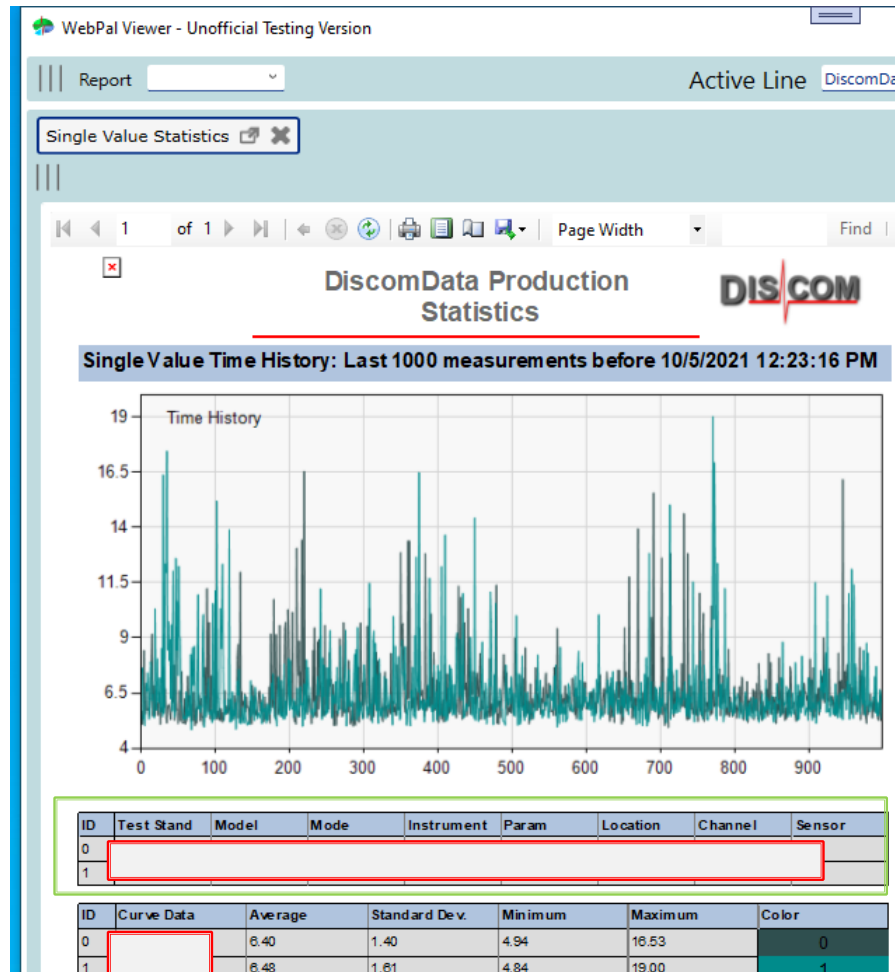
WebPal Viewer - Unofficial Testing Version

Report

Active Line DiscomDa

Single Value Statistics

1 of 1

Page Width

Find

DiscomData Production Statistics

DISCOM

Single Value Time History: Last 1000 measurements before 10/5/2021 12:23:16 PM

Time History

19
16.5
14
11.5
9
6.5
4

0 100 200 300 400 500 600 700 800 900

| ID | Test Stand | Model | Mode | Instrument | Param | Location | Channel | Sensor |
|---|---|---|---|---|---|---|---|---|
| 0 | | | | | | | | |
| 1 | | | | | | | | |

| ID | Curve Data | Average | Standard Dev. | Minimum | Maximum | Color |
|---|---|---|---|---|---|---|
| 0 | | 6.40 | 1.40 | 4.94 | 16.53 | 0 |
| 1 | | 6.48 | 1.61 | 4.84 | 19.00 | 1 |